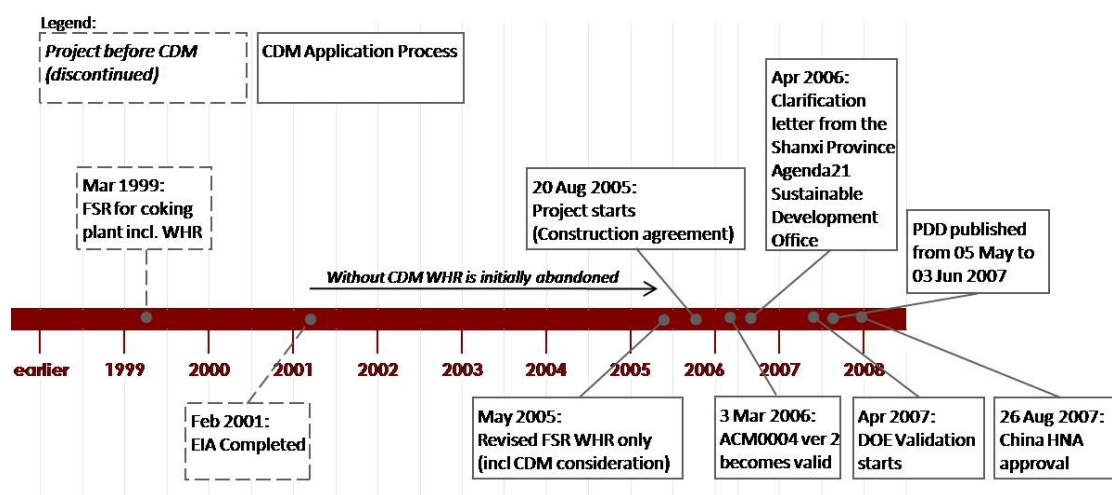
Legend:

Project before CDM (discontinued)

CDM Application Process

Mar 1999: FSR for coking plant incl. WHR

Without CDM WHR is initially abandoned

20 Aug 2005: Project starts (Construction agreement)

Apr 2006: Clarification letter from the Shanxi Province Agenda21 Sustainable Development Office

PDD published from 05 May to 03 Jun 2007

earlier 1999 2000 2001 2002 2003 2004 2005 2006 2007 2008

Feb 2001: EIA Completed

May 2005: Revised FSR WHR only (incl CDM consideration)

3 Mar 2006: ACM0004 ver 2 becomes valid

Apr 2007: DOE Validation starts

26 Aug 2007: China HNA approval